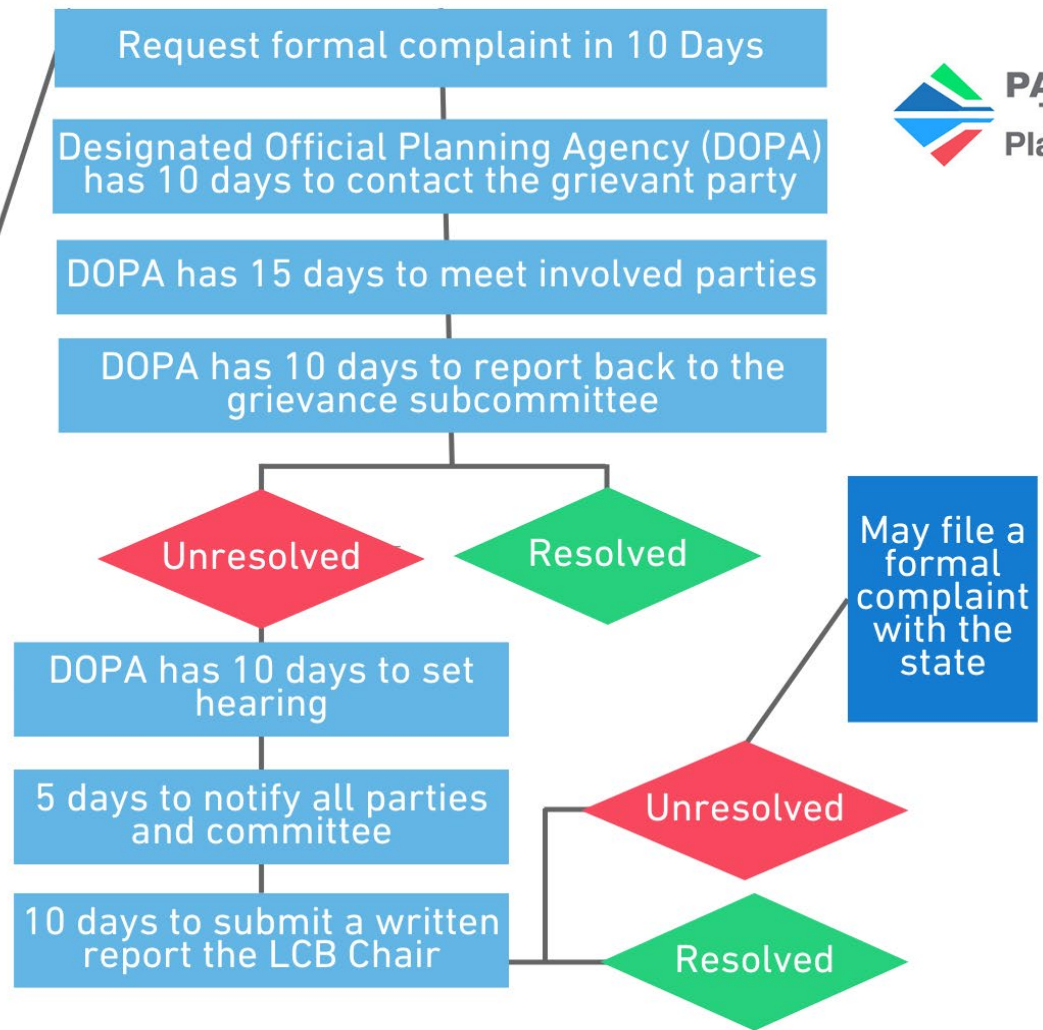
Request formal complaint in 10 Days

Designated Official Planning Agency (DOPA) has 10 days to contact the grievant party

DOPA has 15 days to meet involved parties

DOPA has 10 days to report back to the grievance subcommittee

Unresolved

Resolved

DOPA has 10 days to set hearing

5 days to notify all parties and committee

10 days to submit a written report the LCB Chair

Unresolved

Resolved

May file a formal complaint with the state

PA

Pla